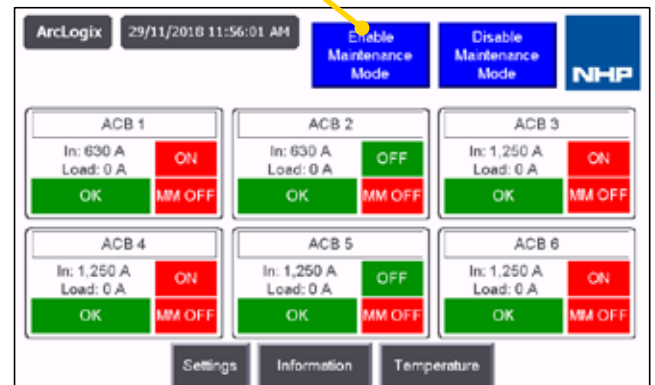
ArcLogix

29/11/2018 11:56:01 AM

Enable Maintenance Mode

Disable Maintenance Mode

NHP

ACB 1
In: 630 A
Load: 0 A
ON
OK
MM OFF

ACB 2
In: 630 A
Load: 0 A
OFF
OK
MM OFF

ACB 3
In: 1,250 A
Load: 0 A
ON
OK
MM OFF

ACB 4
In: 1,250 A
Load: 0 A
ON
OK
MM OFF

ACB 5
In: 1,250 A
Load: 0 A
OFF
OK
MM OFF

ACB 6
In: 1,250 A
Load: 0 A
ON
OK
MM OFF

Settings

Information

Temperature